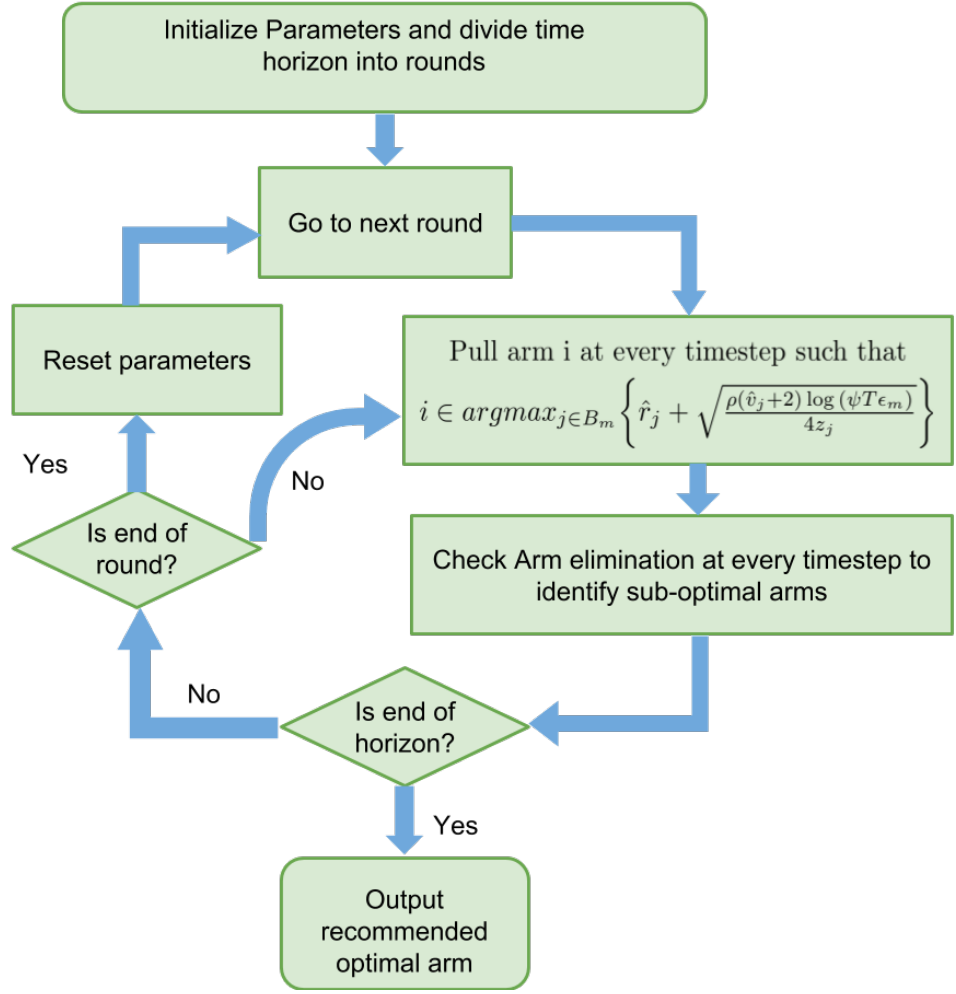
Initialize Parameters and divide time horizon into rounds

Go to next round

Reset parameters

Pull arm i at every timestep such that
$i \in argmax_{j \in B_m} \left\{ \hat{r}_j + \sqrt{\frac{\rho(\hat{v}_j + 2) \log(\psi T \epsilon_m)}{4 z_j}} \right\}$

Yes

No

Is end of round?

Check Arm elimination at every timestep to identify sub-optimal arms

No

Is end of horizon?

Yes

Output recommended optimal arm